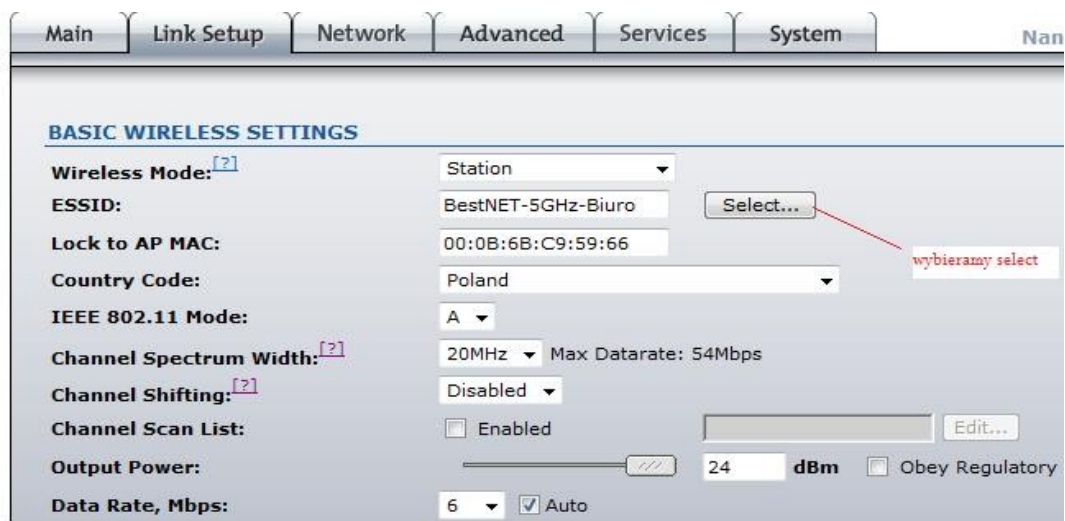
Main | Link Setup | Network | Advanced | Services | System

Nan

BASIC WIRELESS SETTINGS

Wireless Mode: [?] Station

ESSID: BestNET-5GHz-Biuro Select...

wybieramy select

Lock to AP MAC: 00:0B:6B:C9:59:66

Country Code: Poland

IEEE 802.11 Mode: A

Channel Spectrum Width: [?] 20MHz Max Datarate: 54Mbps

Channel Shifting: [?] Disabled

Channel Scan List: Enabled Edit...

Output Power: 24 dBm Obey Regulatory

Data Rate, Mbps: 6 Auto